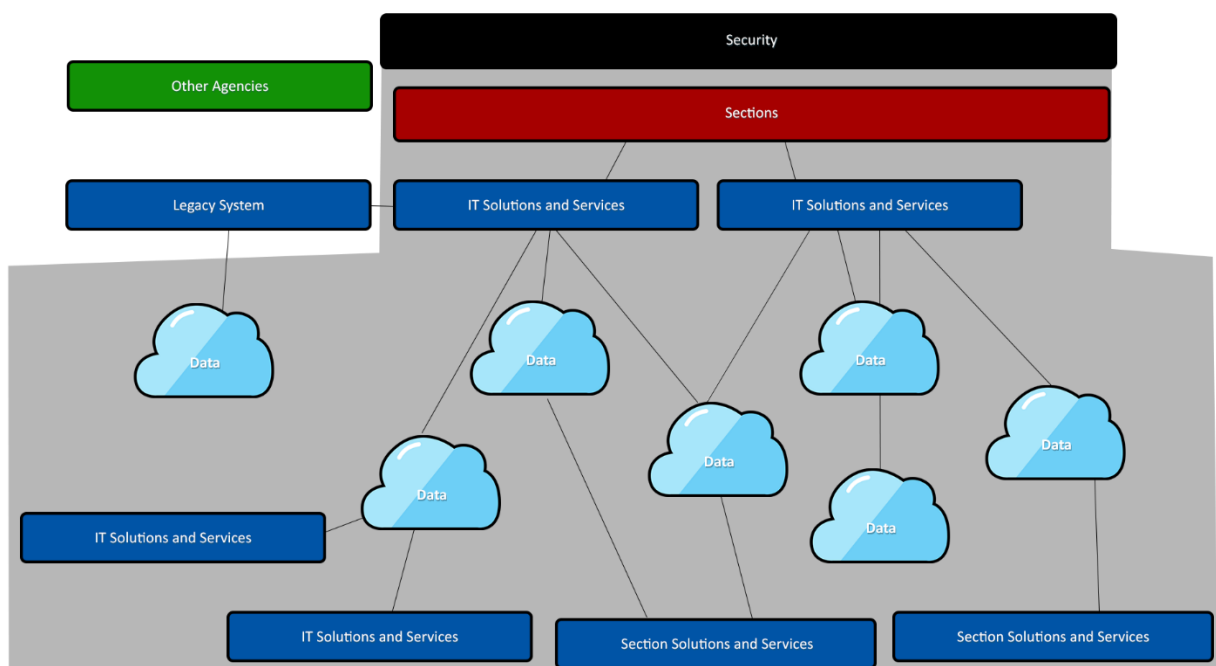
Security

Other Agencies

Sections

Legacy System

IT Solutions and Services

IT Solutions and Services

Data

Data

Data

Data

Data

Data

Data

IT Solutions and Services

IT Solutions and Services

Section Solutions and Services

Section Solutions and Services